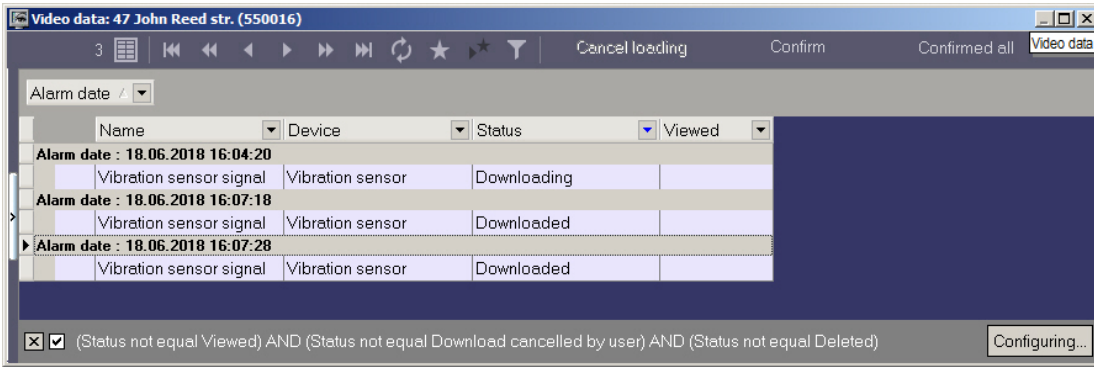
Video data: 47 John Reed str. (550016)

3 Cancel loading Confirm Confirmed all Video data

Alarm date

| Name | Device | Status | Viewed |
|---|---|---|---|
| Alarm date : 18.06.2018 16:04:20 | | | |
| Vibration sensor signal | Vibration sensor | Downloading | |
| Alarm date : 18.06.2018 16:07:18 | | | |
| Vibration sensor signal | Vibration sensor | Downloaded | |
| Alarm date : 18.06.2018 16:07:28 | | | |
| Vibration sensor signal | Vibration sensor | Downloaded | |

(Status not equal Viewed) AND (Status not equal Download cancelled by user) AND (Status not equal Deleted)

Configuring...